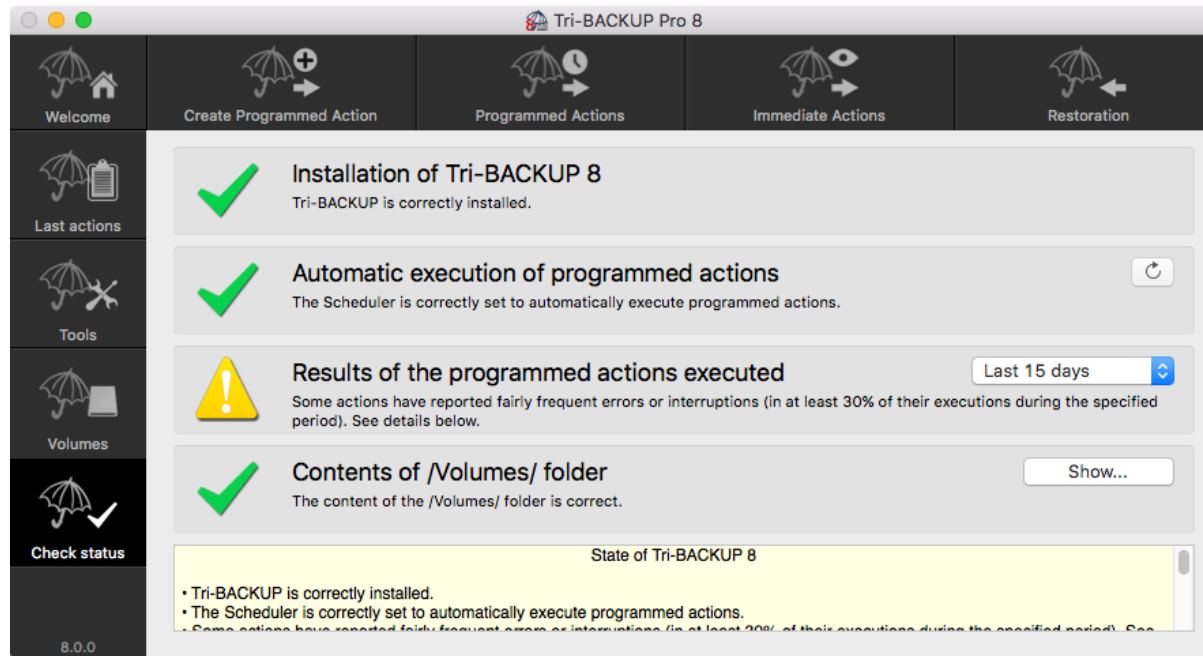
Tri-BACKUP Pro 8

Welcome

Create Programmed Action

Programmed Actions

Immediate Actions

Restoration

Last actions

Tools

Volumes

Check status

8.0.0

Installation of Tri-BACKUP 8
Tri-BACKUP is correctly installed.

Automatic execution of programmed actions
The Scheduler is correctly set to automatically execute programmed actions.

Results of the programmed actions executed
Last 15 days
Some actions have reported fairly frequent errors or interruptions (in at least 30% of their executions during the specified period). See details below.

Contents of /Volumes/ folder
Show...
The content of the /Volumes/ folder is correct.

State of Tri-BACKUP 8

• Tri-BACKUP is correctly installed.
• The Scheduler is correctly set to automatically execute programmed actions.
• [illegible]